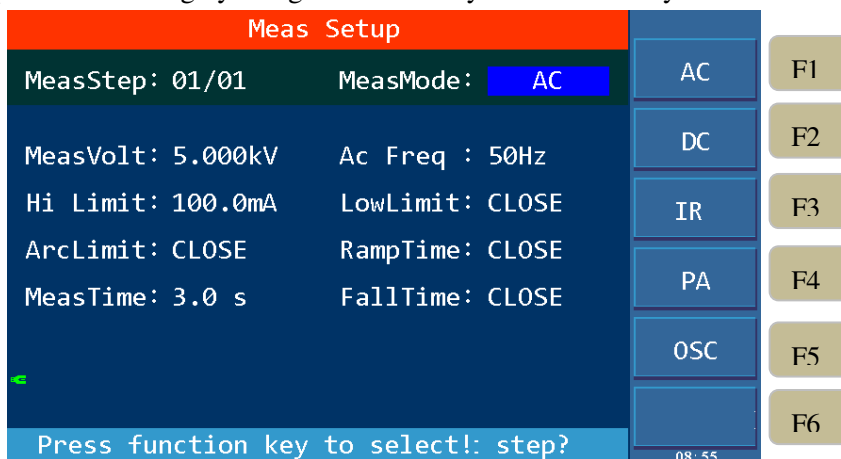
Meas Setup

MeasStep: 01/01 MeasMode: AC

MeasVolt: 5.000kV Ac Freq : 50Hz

Hi Limit: 100.0mA LowLimit: CLOSE

ArcLimit: CLOSE RampTime: CLOSE

MeasTime: 3.0 s FallTime: CLOSE

Press function key to select!: step?

AC
DC
IR
PA
OSC

08:55

F1
F2
F3
F4
F5
F6